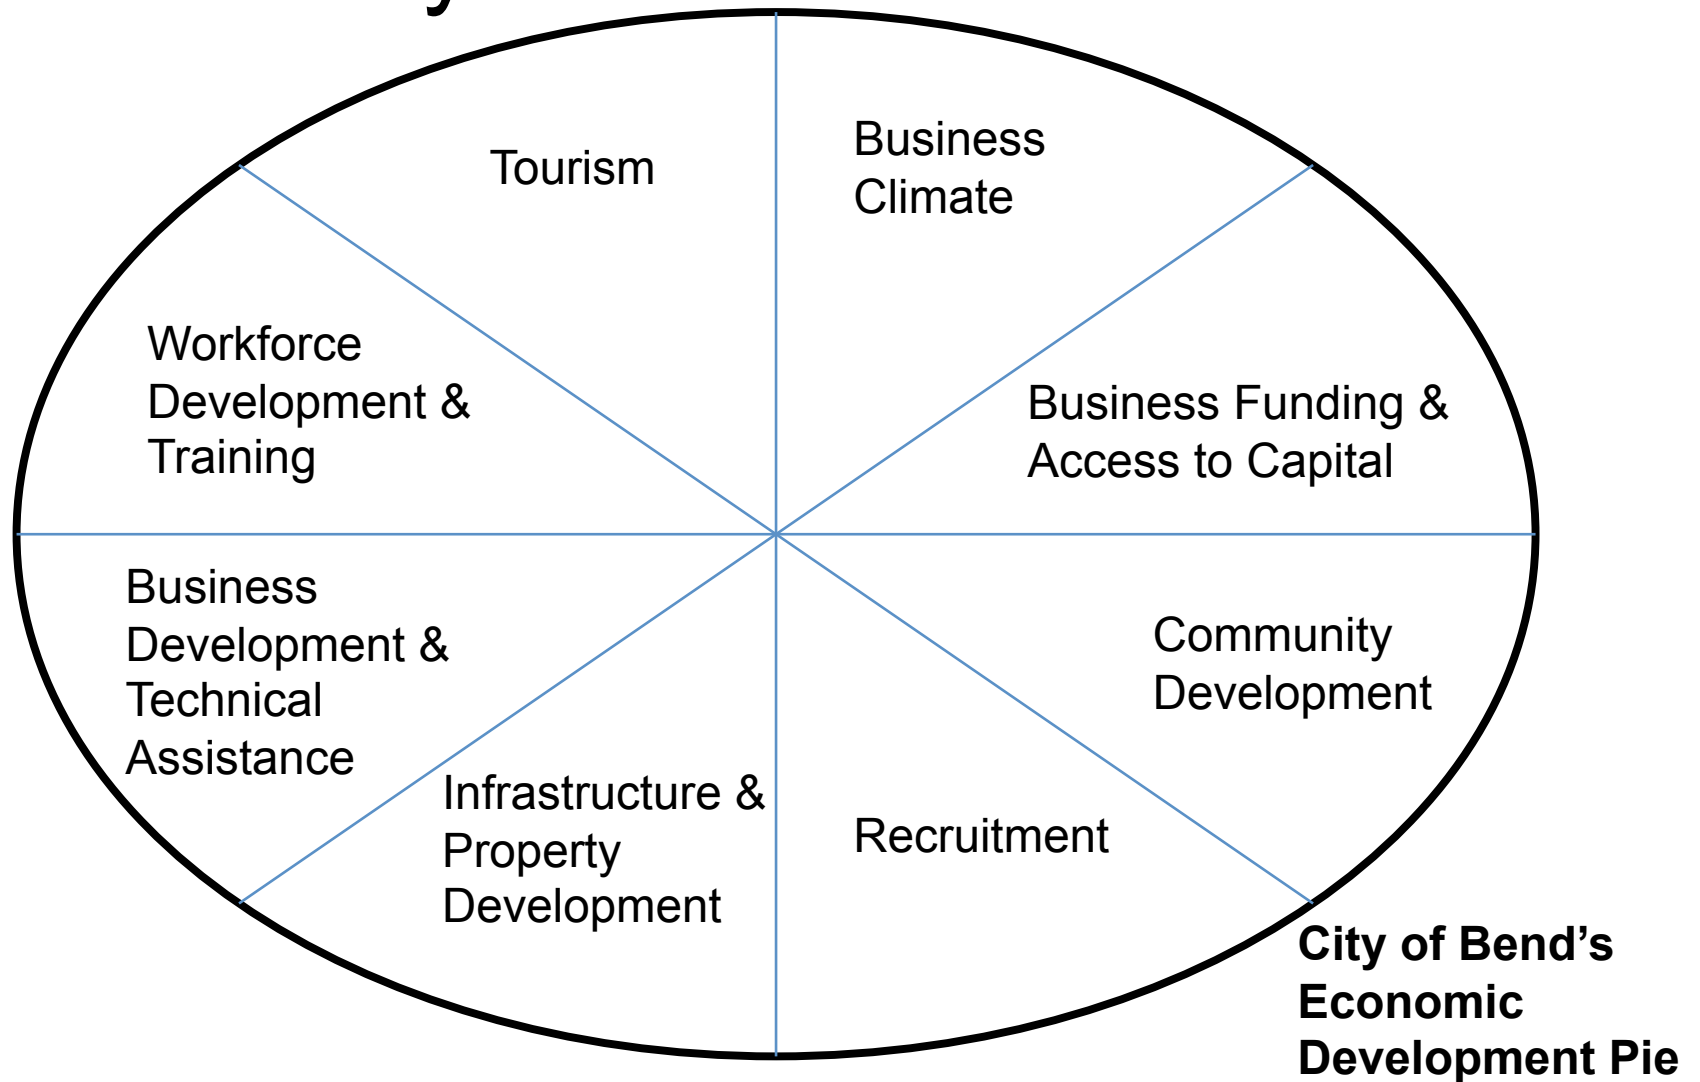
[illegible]

Tourism

Business Climate

Workforce Development & Training

Business Funding & Access to Capital

Business Development & Technical Assistance

Community Development

Infrastructure & Property Development

Recruitment

City of Bend’s Economic Development Pie